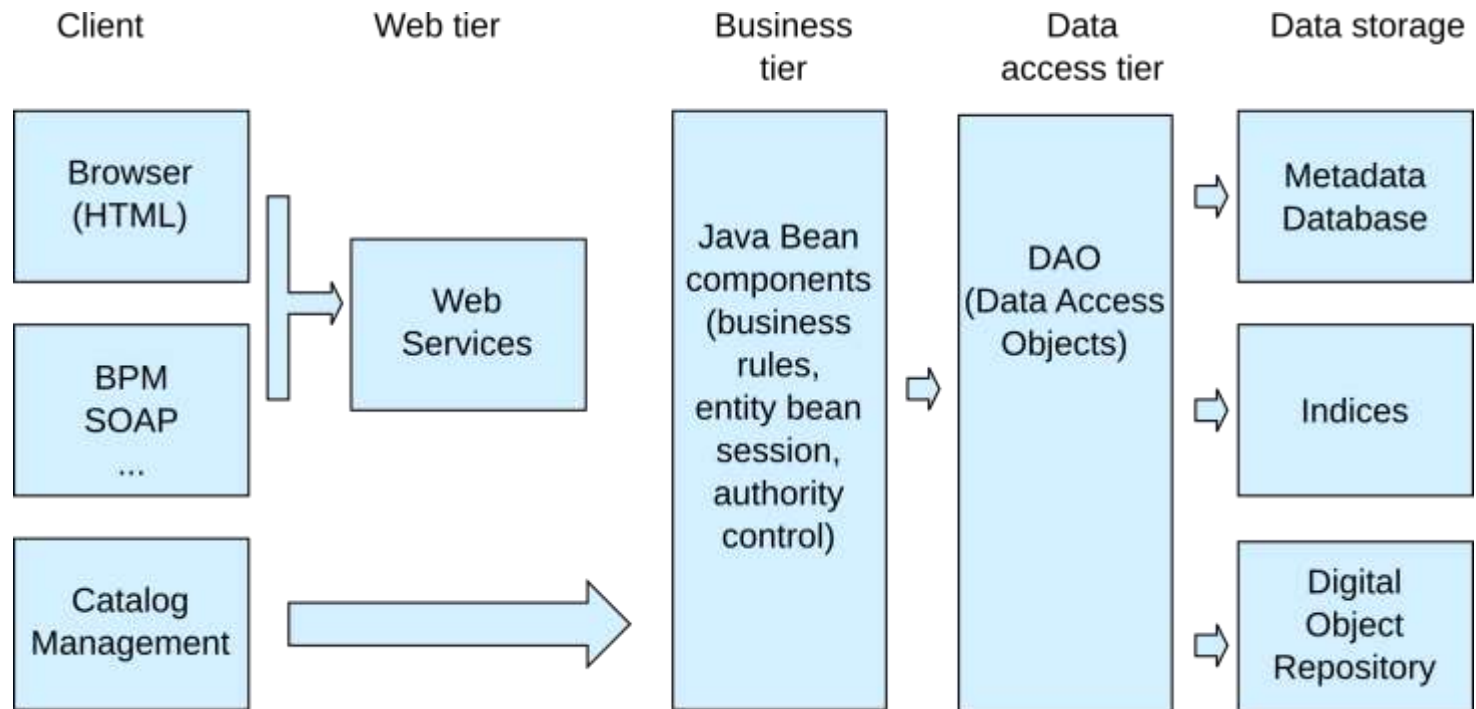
Client

Web tier

Business tier

Data access tier

Data storage

Browser (HTML)

BPM SOAP ...

Catalog Management

Web Services

Java Bean components (business rules, entity bean session, authority control)

DAO (Data Access Objects)

Metadata Database

Indices

Digital Object Repository